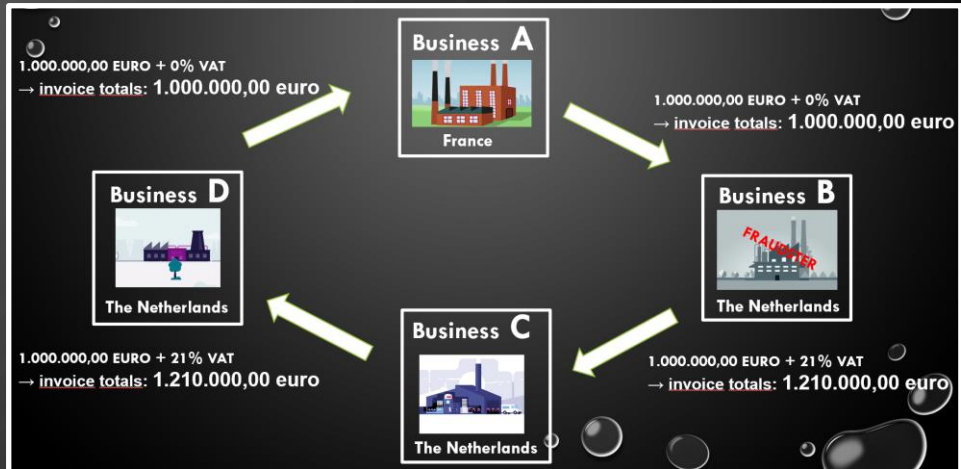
1.000.000,00 EURO + 0% VAT
→ invoice totals: 1.000.000,00 euro

Business A
France

1.000.000,00 EURO + 0% VAT
→ invoice totals: 1.000.000,00 euro

Business D
The Netherlands

Business B
FRAUDSTER
The Netherlands

Business C
The Netherlands

1.000.000,00 EURO + 21% VAT
→ invoice totals: 1.210.000,00 euro

1.000.000,00 EURO + 21% VAT
→ invoice totals: 1.210.000,00 euro